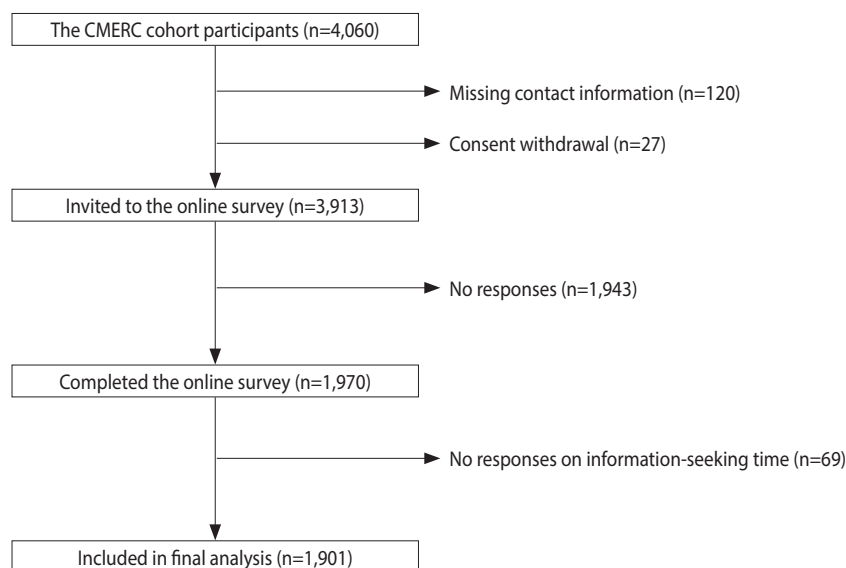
The CMERC cohort participants (n=4,060)

Missing contact information (n=120)

Consent withdrawal (n=27)

Invited to the online survey (n=3,913)

No responses (n=1,943)

Completed the online survey (n=1,970)

No responses on information-seeking time (n=69)

Included in final analysis (n=1,901)